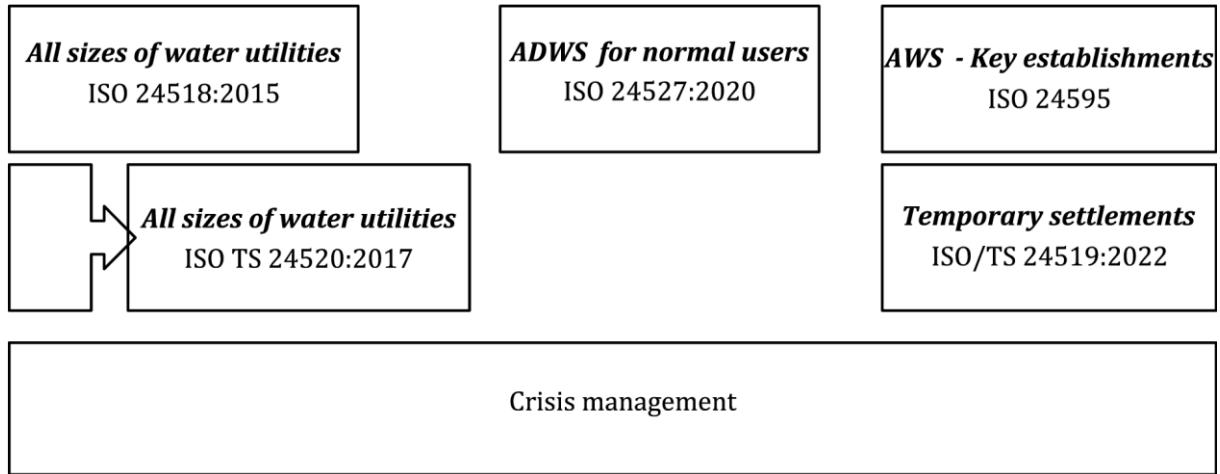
All sizes of water utilities
ISO 24518:2015

ADWS for normal users
ISO 24527:2020

AWS - Key establishments
ISO 24595

All sizes of water utilities
ISO TS 24520:2017

Temporary settlements
ISO/TS 24519:2022

Crisis management